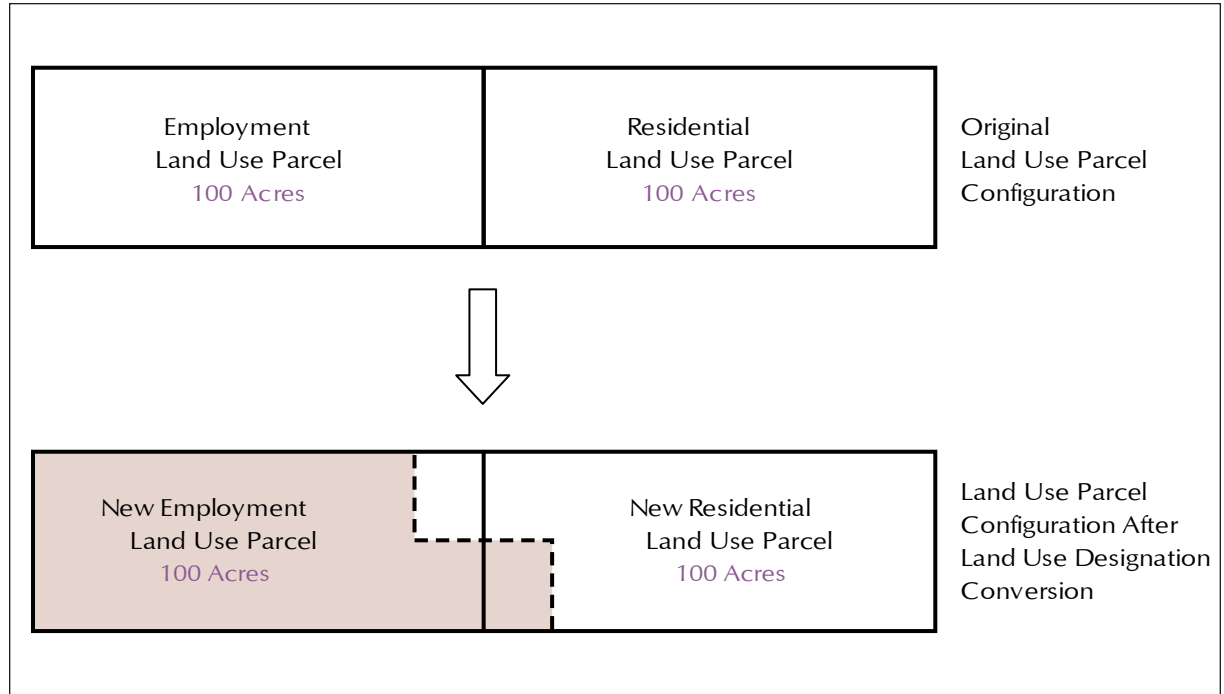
Employment
Land Use Parcel
100 Acres

Residential
Land Use Parcel
100 Acres

Original
Land Use Parcel
Configuration

New Employment
Land Use Parcel
100 Acres

New Residential
Land Use Parcel
100 Acres

Land Use Parcel
Configuration After
Land Use Designation
Conversion